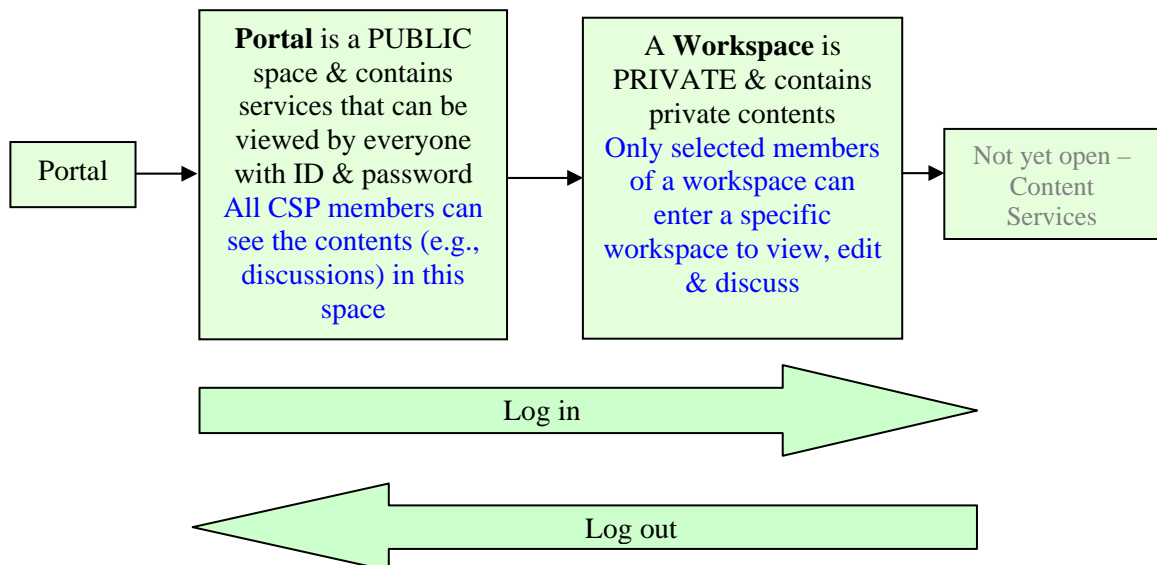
Portal

**Portal** is a PUBLIC space & contains services that can be viewed by everyone with ID & password
All CSP members can see the contents (e.g., discussions) in this space

A **Workspace** is PRIVATE & contains private contents
Only selected members of a workspace can enter a specific workspace to view, edit & discuss

Not yet open – Content Services

Log in

Log out